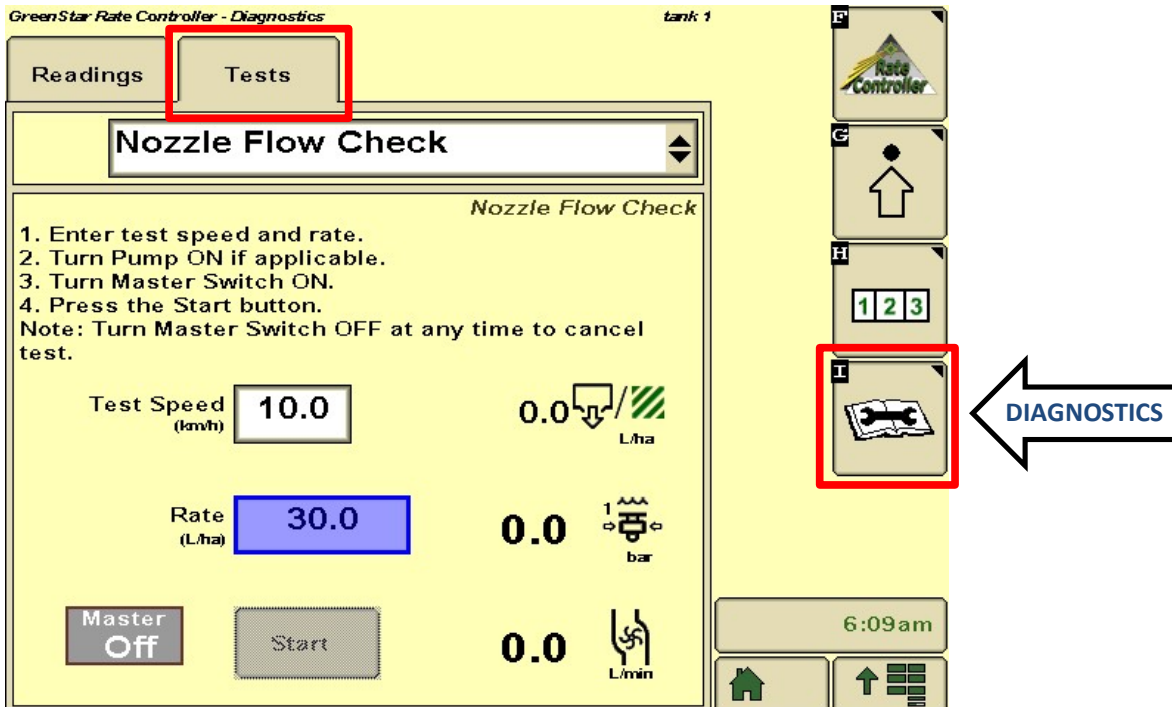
GreenStar Rate Controller - Diagnostics

tank 1

Readings

Tests

Nozzle Flow Check

Nozzle Flow Check

1. Enter test speed and rate.
2. Turn Pump ON if applicable.
3. Turn Master Switch ON.
4. Press the Start button.
Note: Turn Master Switch OFF at any time to cancel test.

Test Speed (km/h) 10.0

0.0 / L/ha

Rate (L/ha) 30.0

0.0 1 bar

Master Off

Start

0.0 L/min

F

Rate Controller

G

H

1 2 3

I

DIAGNOSTICS

6:09am